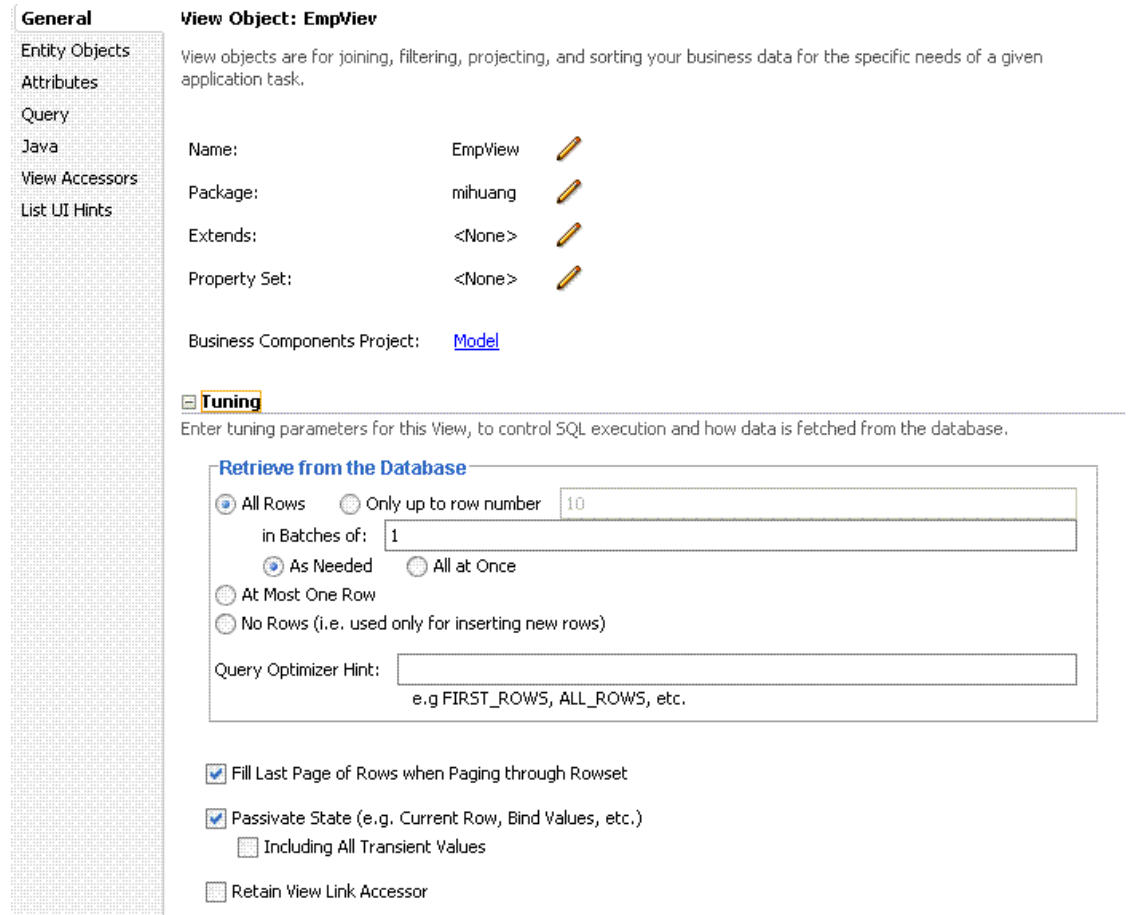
General
Entity Objects
Attributes
Query
Java
View Accessors
List UI Hints

View Object: EmpViev

View objects are for joining, filtering, projecting, and sorting your business data for the specific needs of a given application task.

Name: EmpView

Package: mihuang

Extends: <None>

Property Set: <None>

Business Components Project: Model

Tuning

Enter tuning parameters for this View, to control SQL execution and how data is fetched from the database.

Retrieve from the Database

All Rows
Only up to row number 10
in Batches of: 1
As Needed
All at Once
At Most One Row
No Rows (i.e. used only for inserting new rows)

Query Optimizer Hint:
e.g FIRST_ROWS, ALL_ROWS, etc.

Fill Last Page of Rows when Paging through Rowset

Passivate State (e.g. Current Row, Bind Values, etc.)
Including All Transient Values

Retain View Link Accessor